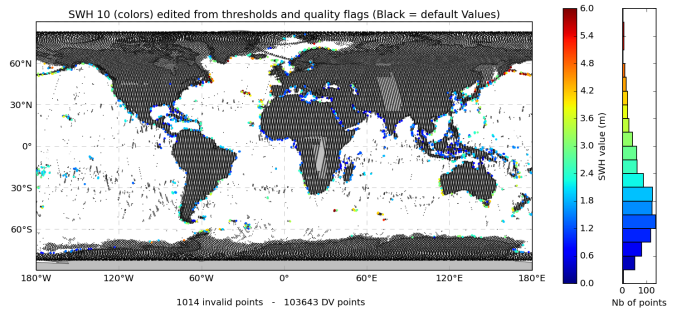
SWH 10 (colors) edited from thresholds and quality flags (Black = default Values)

60°N
30°N
0°
30°S
60°S

180°W 120°W 60°W 0° 60°E 120°E 180°E

1014 invalid points - 103643 DV points

6.0
5.4
4.8
4.2
3.6
3.0
2.4
1.8
1.2
0.6
0.0

SWH value (m)

0 100
Nb of points